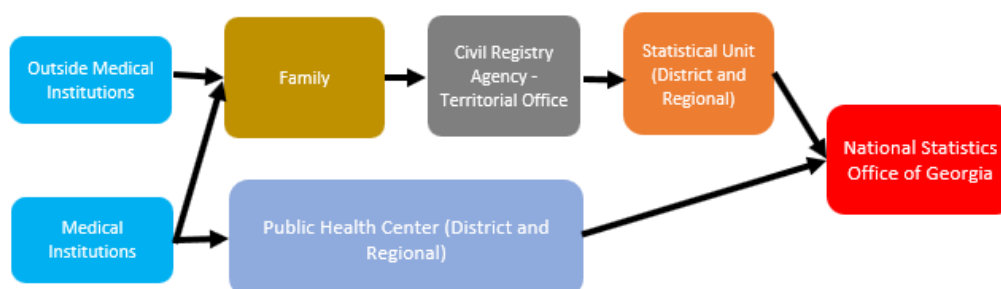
Outside Medical Institutions

Family

Civil Registry Agency - Territorial Office

Statistical Unit (District and Regional)

National Statistics Office of Georgia

Medical Institutions

Public Health Center (District and Regional)